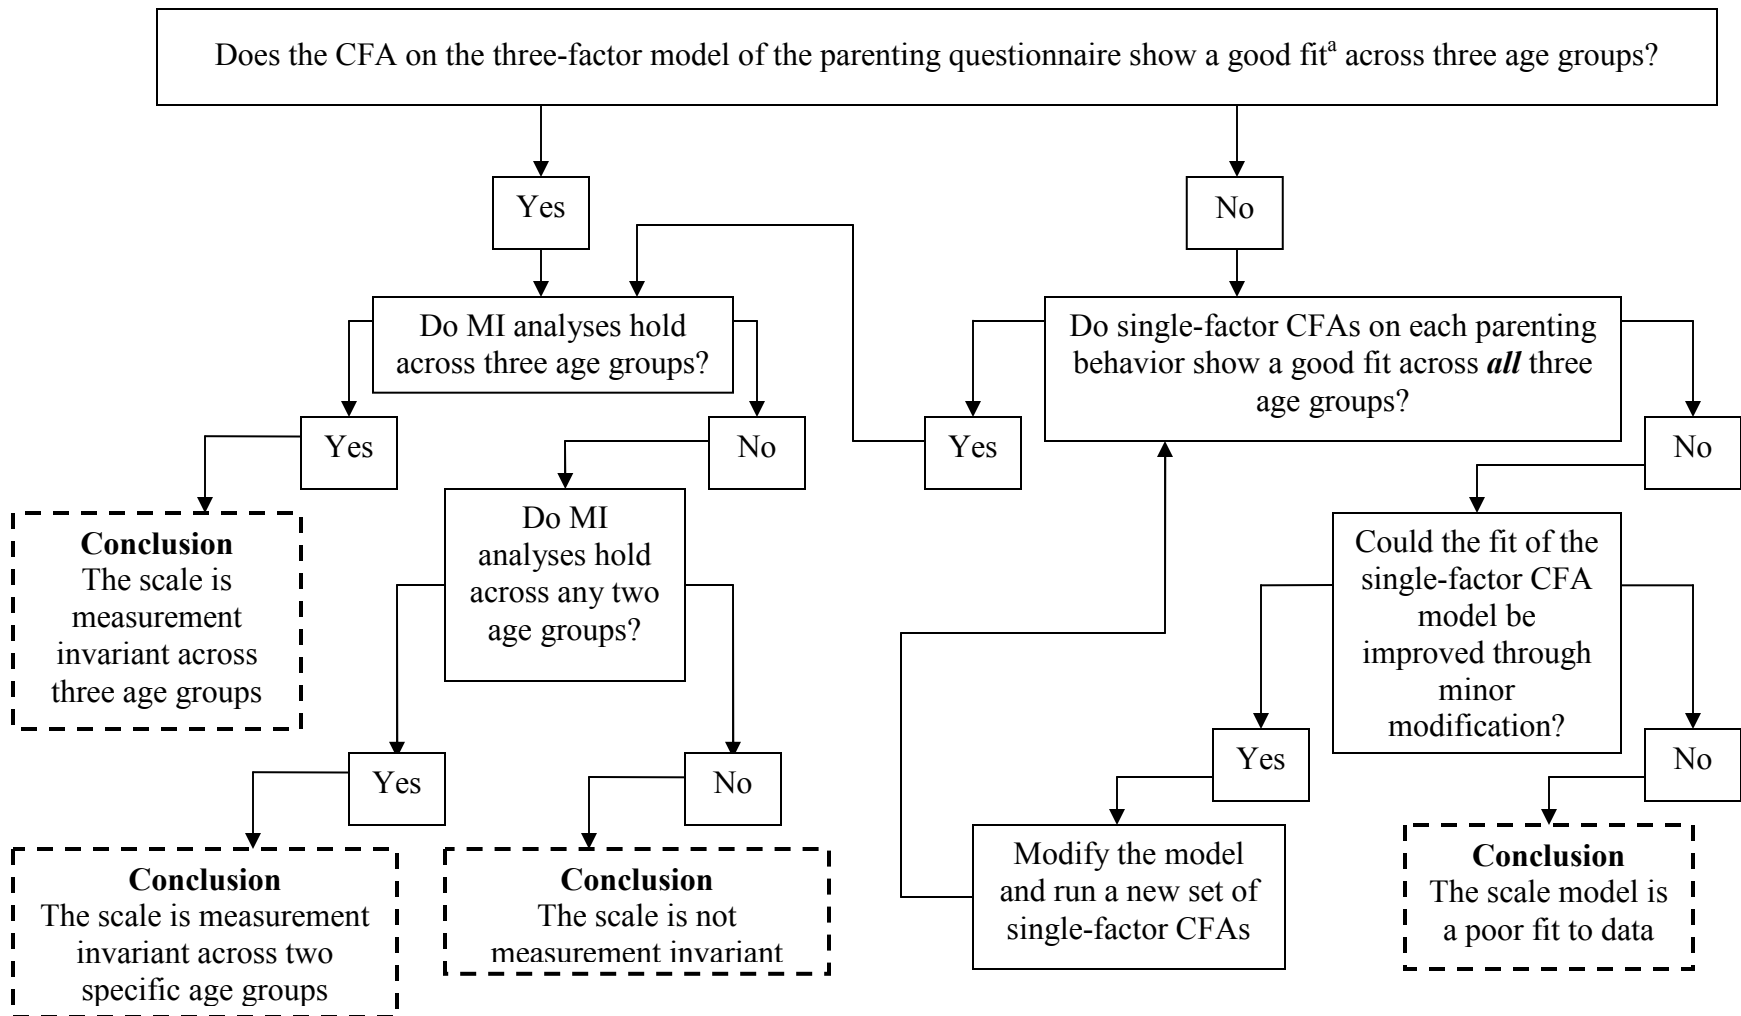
Does the CFA on the three-factor model of the parenting questionnaire show a good fit$^a$ across three age groups?

Yes

No

Do MI analyses hold across three age groups?

Do single-factor CFAs on each parenting behavior show a good fit across ***all*** three age groups?

Yes

No

Yes

No

**Conclusion**
The scale is measurement invariant across three age groups

Do MI analyses hold across any two age groups?

Could the fit of the single-factor CFA model be improved through minor modification?

Yes

No

Yes

No

**Conclusion**
The scale is measurement invariant across two specific age groups

**Conclusion**
The scale is not measurement invariant

Modify the model and run a new set of single-factor CFAs

**Conclusion**
The scale model is a poor fit to data